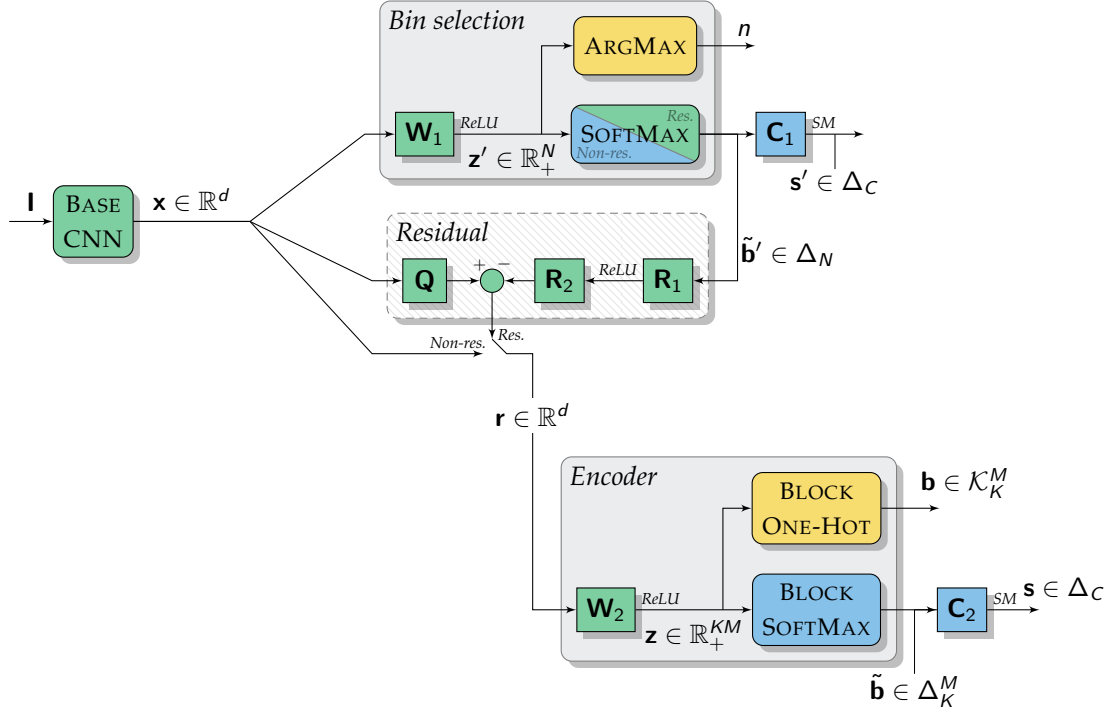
Bin selection

ARGMAX

$n$

$\mathbf{W}_1$

ReLU

$\mathbf{z}' \in \mathbb{R}_+^N$

SOFTMAX

Res.

Non-res.

$\mathbf{C}_1$

SM

$\mathbf{s}' \in \Delta_C$

$\mathbf{I}$

BASE CNN

$\mathbf{x} \in \mathbb{R}^d$

Residual

$\mathbf{Q}$

$+$ $-$

$\mathbf{R}_2$

ReLU

$\mathbf{R}_1$

$\tilde{\mathbf{b}}' \in \Delta_N$

Res.

Non-res.

$\mathbf{r} \in \mathbb{R}^d$

Encoder

BLOCK ONE-HOT

$\mathbf{b} \in \mathcal{K}_K^M$

$\mathbf{W}_2$

ReLU

$\mathbf{z} \in \mathbb{R}_+^{KM}$

BLOCK SOFTMAX

$\mathbf{C}_2$

SM

$\mathbf{s} \in \Delta_C$

$\tilde{\mathbf{b}} \in \Delta_K^M$